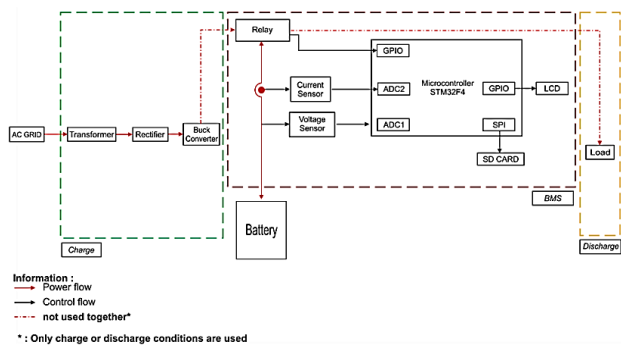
Relay

GPIO

Current Sensor

ADC2

Microcontroller STM32F4

GPIO

LCD

AC GRID

Transformer

Rectifier

Buck Converter

Voltage Sensor

ADC1

SPI

SD CARD

Load

BMS

Battery

Charge

Discharge

Information :
Power flow
Control flow
not used together*

* : Only charge or discharge conditions are used